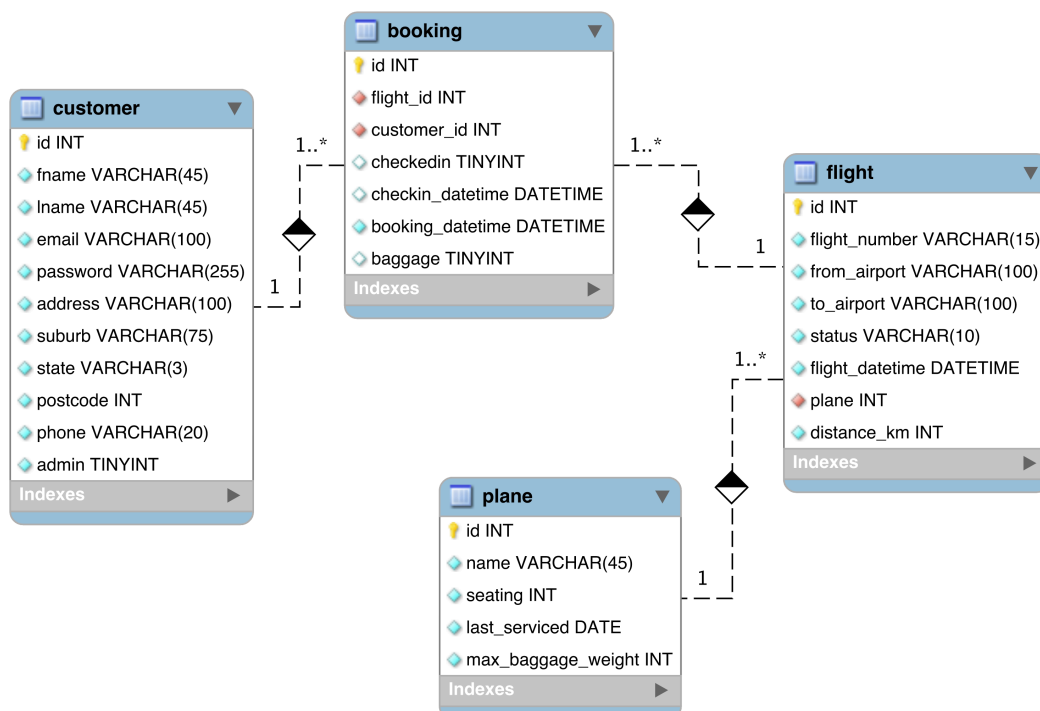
booking
id INT
flight_id INT
customer_id INT
checkedin TINYINT
checkin_datetime DATETIME
booking_datetime DATETIME
baggage TINYINT
Indexes

customer
id INT
fname VARCHAR(45)
lname VARCHAR(45)
email VARCHAR(100)
password VARCHAR(255)
address VARCHAR(100)
suburb VARCHAR(75)
state VARCHAR(3)
postcode INT
phone VARCHAR(20)
admin TINYINT
Indexes

1..*
1
1..*
1

flight
id INT
flight_number VARCHAR(15)
from_airport VARCHAR(100)
to_airport VARCHAR(100)
status VARCHAR(10)
flight_datetime DATETIME
plane INT
distance_km INT
Indexes

1..*
1

plane
id INT
name VARCHAR(45)
seating INT
last_serviced DATE
max_baggage_weight INT
Indexes